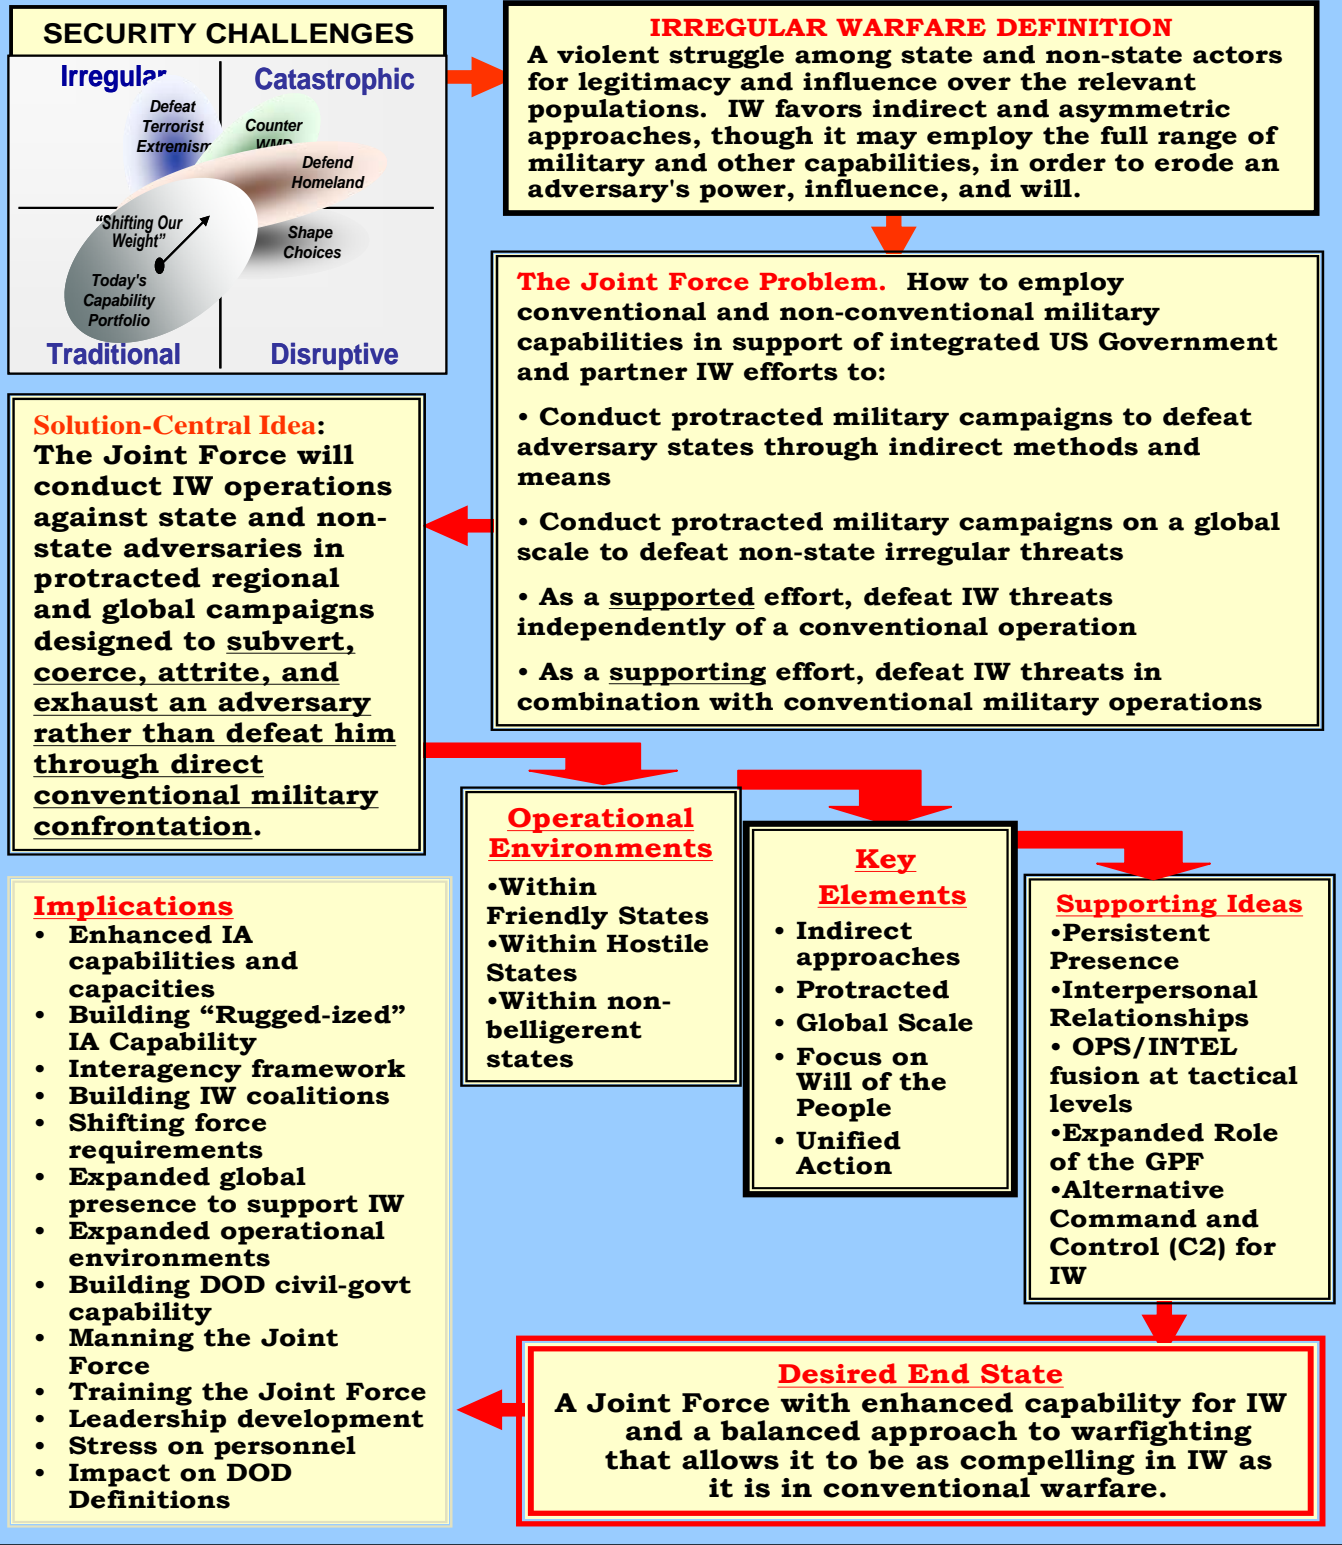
SECURITY CHALLENGES

Irregular

Catastrophic

Defeat Terrorist Extremism

Counter WMD

Defend Homeland

"Shifting Our Weight"

Shape Choices

Today's Capability Portfolio

Traditional

Disruptive

IRREGULAR WARFARE DEFINITION
A violent struggle among state and non-state actors for legitimacy and influence over the relevant populations. IW favors indirect and asymmetric approaches, though it may employ the full range of military and other capabilities, in order to erode an adversary's power, influence, and will.

The Joint Force Problem. How to employ conventional and non-conventional military capabilities in support of integrated US Government and partner IW efforts to:

• Conduct protracted military campaigns to defeat adversary states through indirect methods and means

• Conduct protracted military campaigns on a global scale to defeat non-state irregular threats

• As a supported effort, defeat IW threats independently of a conventional operation

• As a supporting effort, defeat IW threats in combination with conventional military operations

Solution-Central Idea: The Joint Force will conduct IW operations against state and non-state adversaries in protracted regional and global campaigns designed to subvert, coerce, attrite, and exhaust an adversary rather than defeat him through direct conventional military confrontation.

Operational Environments
•Within Friendly States
•Within Hostile States
•Within non-belligerent states

Key Elements
• Indirect approaches
• Protracted
• Global Scale
• Focus on Will of the People
• Unified Action

Supporting Ideas
•Persistent Presence
•Interpersonal Relationships
• OPS/INTEL fusion at tactical levels
•Expanded Role of the GPF
•Alternative Command and Control (C2) for IW

Implications
• Enhanced IA capabilities and capacities
• Building "Rugged-ized" IA Capability
• Interagency framework
• Building IW coalitions
• Shifting force requirements
• Expanded global presence to support IW
• Expanded operational environments
• Building DOD civil-govt capability
• Manning the Joint Force
• Training the Joint Force
• Leadership development
• Stress on personnel
• Impact on DOD Definitions

Desired End State
A Joint Force with enhanced capability for IW and a balanced approach to warfighting that allows it to be as compelling in IW as it is in conventional warfare.